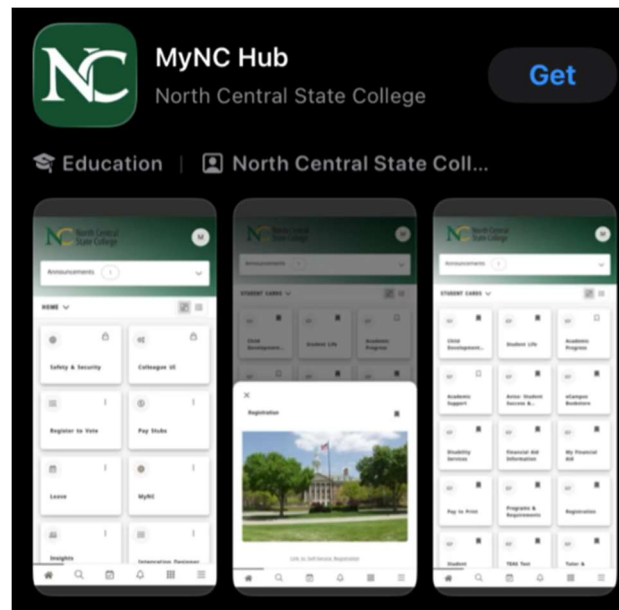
NC

MyNC Hub

North Central State College

Get

Education | North Central State Coll...

North Central State College

M

Announcements

HOME

Safety & Security

Colleague UI

Register to Vote

Pay Stubs

Leave

MyNC

Insights

North Central State College

Announcements

STUDENT CARDS

Child Development...

Student Life

Academic Progress

Registration

North Central State College

Announcements

STUDENT CARDS

Child Development...

Student Life

Academic Progress

Academic Support

Avion Student Success &...

eCampus Bookstore

Disability Services

Financial Aid Information

My Financial Aid

Pay to Print

Programs & Requirements

Registration

Student

TEAS Test

Tutor &